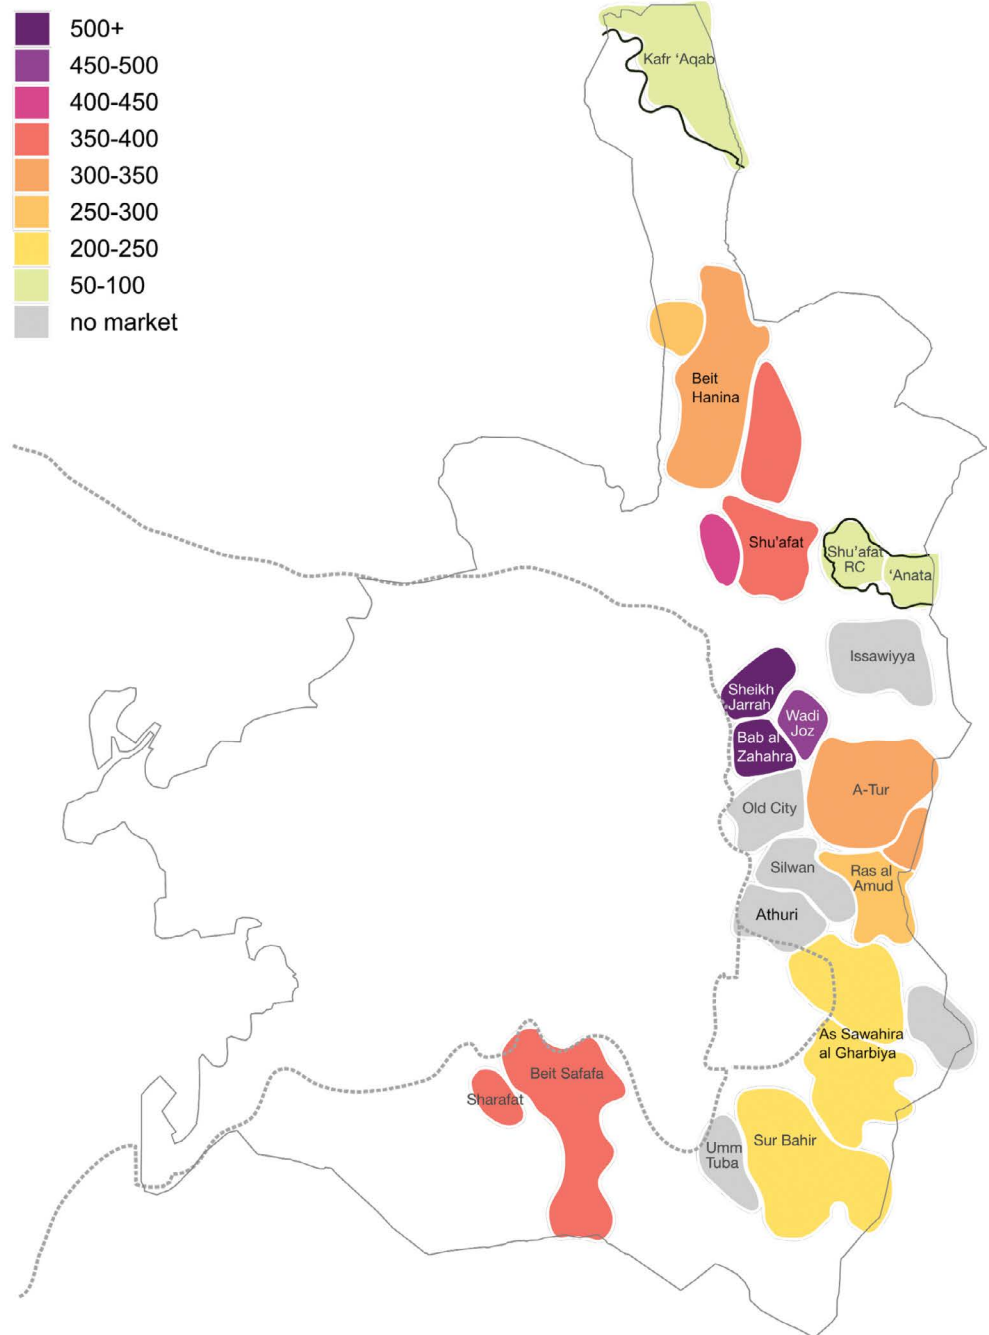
500+
450-500
400-450
350-400
300-350
250-300
200-250
50-100
no market

Kafr ‘Aqab
Beit Hanina
Shu’afat
Shu’afat RC
‘Anata
Issawiyya
Sheikh Jarrah
Wadi Joz
Bab al Zahahra
A-Tur
Old City
Silwan
Ras al Amud
Athuri
As Sawahira al Gharbiya
Beit Safafa
Sharafat
Umm Tuba
Sur Bahir